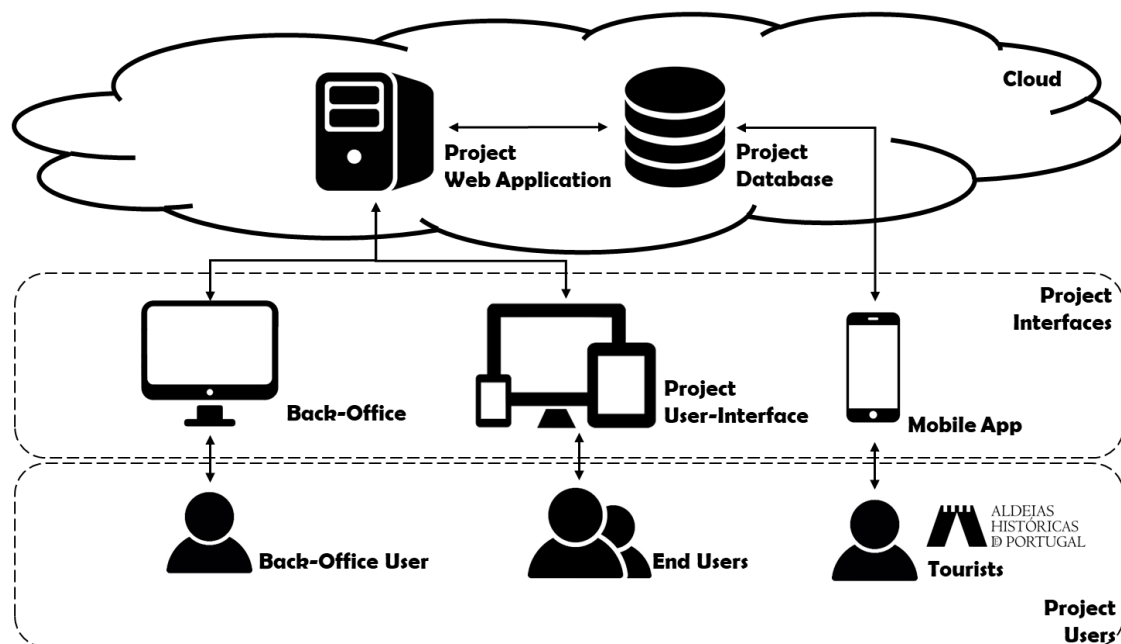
Cloud

Project Web Application

Project Database

Project Interfaces

Back-Office

Project User-Interface

Mobile App

Back-Office User

End Users

ALDEIAS HISTÓRICAS DE PORTUGAL

Tourists

Project Users